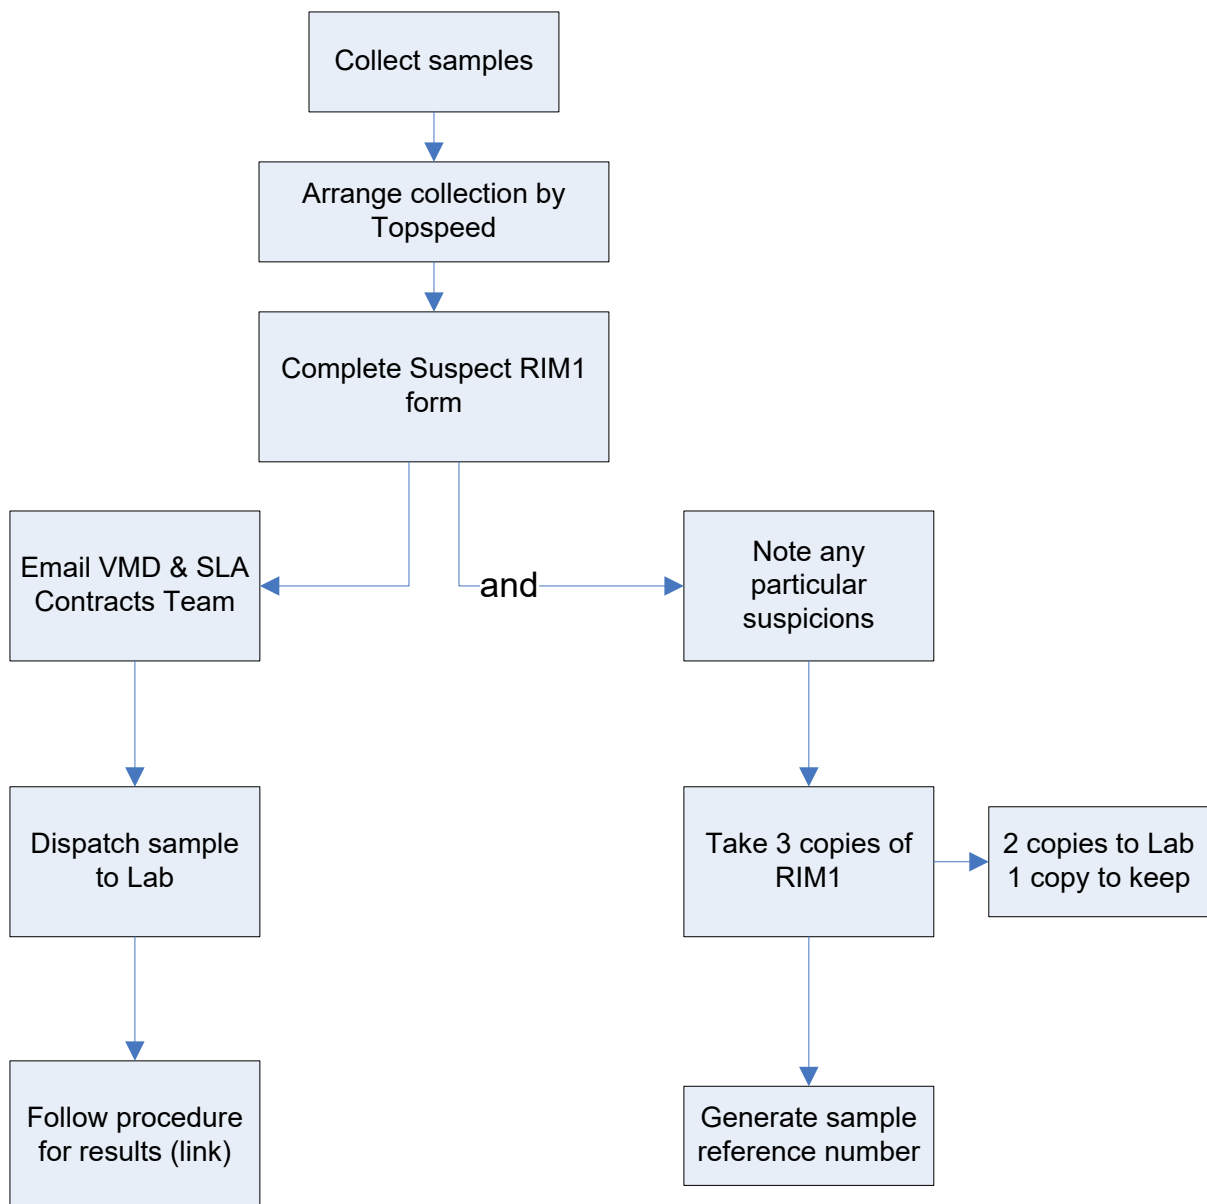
Collect samples

Arrange collection by Topspeed

Complete Suspect RIM1 form

Email VMD & SLA Contracts Team

and

Note any particular suspicions

Dispatch sample to Lab

Take 3 copies of RIM1

2 copies to Lab
1 copy to keep

Follow procedure for results (link)

Generate sample reference number